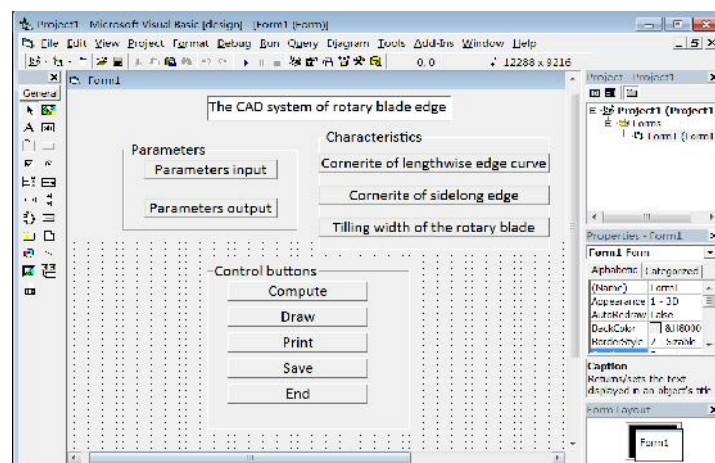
Project1 - Microsoft Visual Basic [design] - [Form1 (Form)]

File Edit View Project Format Debug Run Query Diagram Tools Add-Ins Window Help

0, 0    12288 x 9216

General

Form1

The CAD system of rotary blade edge

Parameters

Parameters input

Parameters output

Characteristics

Cornerite of lengthwise edge curve

Cornerite of sidelong edge

Tilling width of the rotary blade

Control buttons

Compute

Draw

Print

Save

End

Project - Project1

Project1 (Project1)

Forms

Form1 (Form1)

Properties - Form1

Form1 Form

Alphabetic | Categorized

| (Name) | Form1 |
|---|---|
| Appearance | 1 - 3D |
| AutoRedraw | False |
| BackColor | &H8000 |
| BorderStyle | 2 - Sizable |

Caption

Returns/sets the text displayed in an object's title

Form Layout

Form1